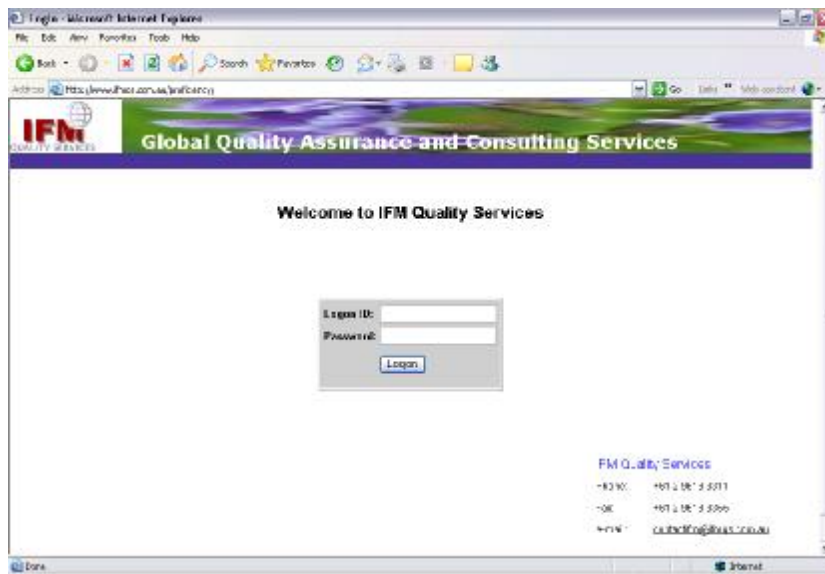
Login - Microsoft Internet Explorer

File Edit View Favorites Tools Help

Back Search Favorites

Address http://www.ifmqs.com.au/proficiency

Go Links Web assistant

IFM QUALITY SERVICES

Global Quality Assurance and Consulting Services

Welcome to IFM Quality Services

Logon ID:
Password:
Logon

IFM Quality Services
Phone: +61 2 9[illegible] 3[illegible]
Fax: +61 2 9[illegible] 3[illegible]
Email: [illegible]@ifmqs.com.au

Done

Internet